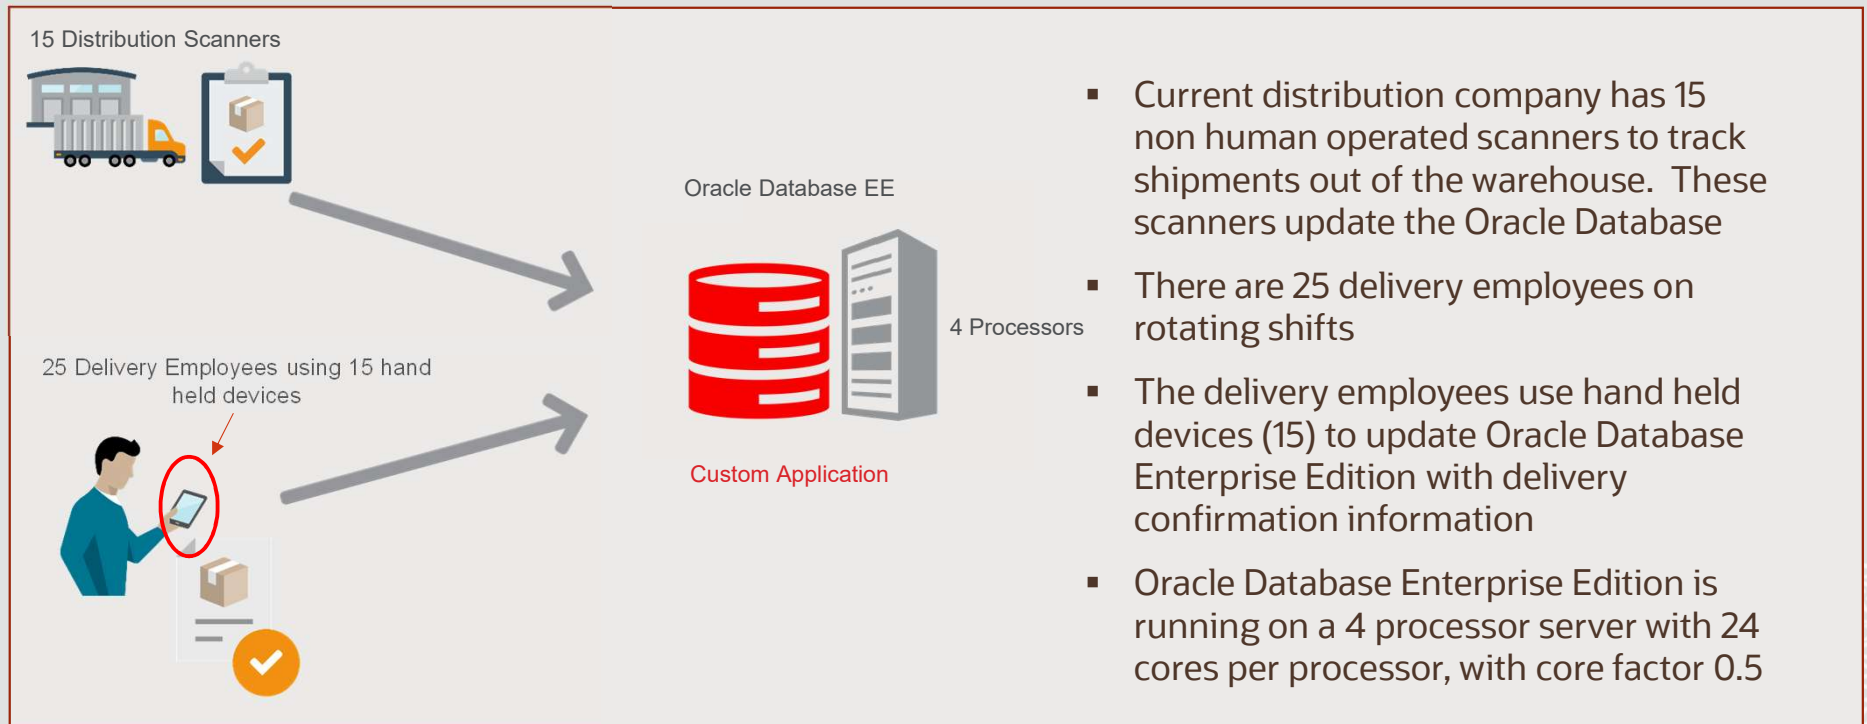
15 Distribution Scanners

25 Delivery Employees using 15 hand held devices

Oracle Database EE

4 Processors

Custom Application

- Current distribution company has 15 non human operated scanners to track shipments out of the warehouse. These scanners update the Oracle Database
- There are 25 delivery employees on rotating shifts
- The delivery employees use hand held devices (15) to update Oracle Database Enterprise Edition with delivery confirmation information
- Oracle Database Enterprise Edition is running on a 4 processor server with 24 cores per processor, with core factor 0.5